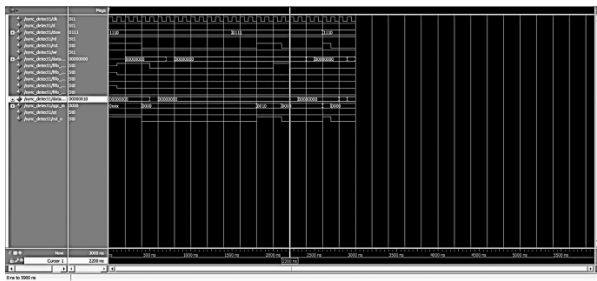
Msgs

/sync_detect1/clk St1
/sync_detect1/rst St1
/sync_detect1/dow 1111
/sync_detect1/rd St0
/sync_detect1/wl St0
/sync_detect1/wr St1
/sync_detect1/data 00000000
/sync_detect1/fifo_ St0
/sync_detect1/fifo_ St0
/sync_detect1/fifo_ St0
/sync_detect1/fifo_ St0
/sync_detect1/fifo_ St0
/sync_detect1/data 00000010
/sync_detect1/gg St0
/sync_detect1/st St0
/sync_detect1/st_o St0

1110
0110
1110
00000000
00000000
00000000
00000000
00000000
00000000
0000
0010
0010
0010

Now 3000 ns
Cursor 1 2200 ns

500 ns
1000 ns
1500 ns
2000 ns
2500 ns
3000 ns
3500 ns
4000 ns
4500 ns
5000 ns
5500 ns

2200 ns

0 ns to 5585 ns